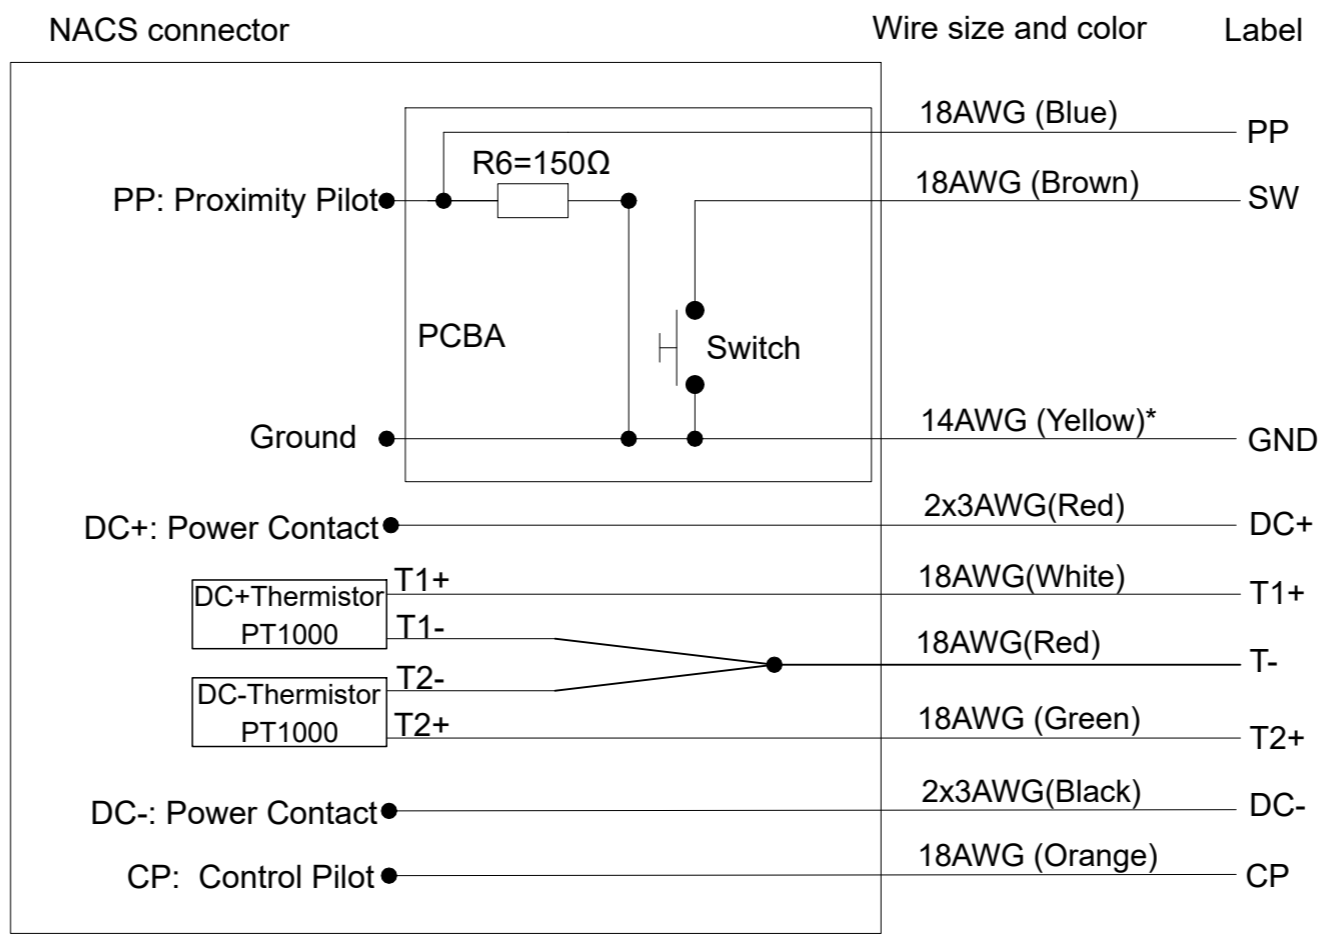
NACS connector

Wire size and color

Label

PP: Proximity Pilot

R6=150Ω

18AWG (Blue)

PP

18AWG (Brown)

SW

PCBA

Switch

Ground

14AWG (Yellow)*

GND

DC+: Power Contact

2x3AWG(Red)

DC+

DC+Thermistor PT1000

T1+

18AWG(White)

T1+

T1-

18AWG(Red)

T-

DC-Thermistor PT1000

T2-

T2+

18AWG (Green)

T2+

DC-: Power Contact

2x3AWG(Black)

DC-

CP: Control Pilot

18AWG (Orange)

CP